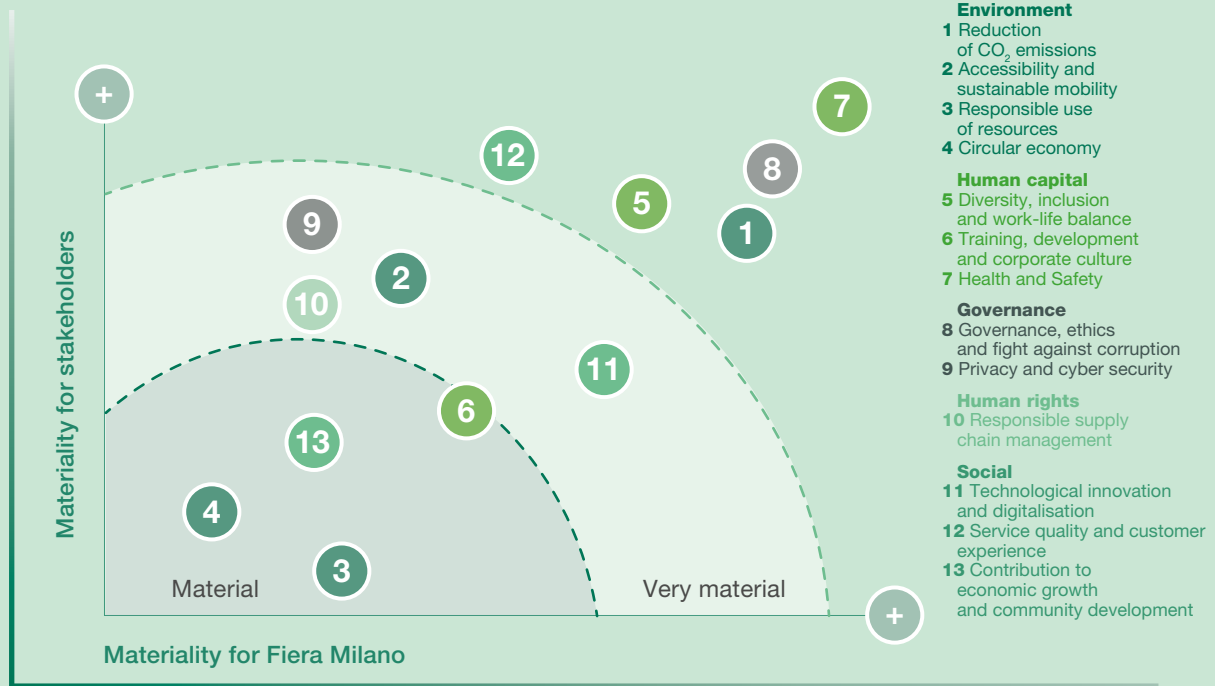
+
Materiality for stakeholders
12
7
8
5
1
9
2
10
11
6
13
4
3
Material
Very material
+
Materiality for Fiera Milano

Environment
1 Reduction of $CO_2$ emissions
2 Accessibility and sustainable mobility
3 Responsible use of resources
4 Circular economy

Human capital
5 Diversity, inclusion and work-life balance
6 Training, development and corporate culture
7 Health and Safety

Governance
8 Governance, ethics and fight against corruption
9 Privacy and cyber security

Human rights
10 Responsible supply chain management

Social
11 Technological innovation and digitalisation
12 Service quality and customer experience
13 Contribution to economic growth and community development